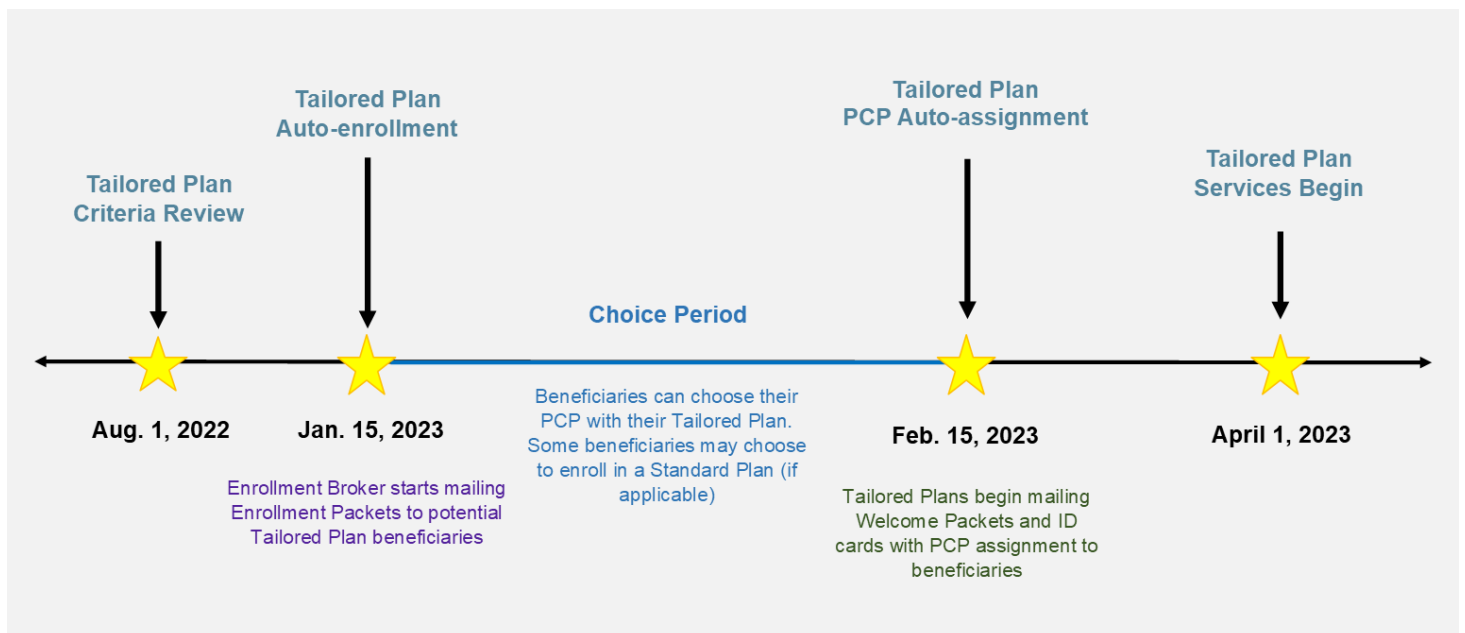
Tailored Plan Criteria Review

Aug. 1, 2022

Tailored Plan Auto-enrollment

Jan. 15, 2023

Enrollment Broker starts mailing Enrollment Packets to potential Tailored Plan beneficiaries

Choice Period

Beneficiaries can choose their PCP with their Tailored Plan. Some beneficiaries may choose to enroll in a Standard Plan (if applicable)

Tailored Plan PCP Auto-assignment

Feb. 15, 2023

Tailored Plans begin mailing Welcome Packets and ID cards with PCP assignment to beneficiaries

Tailored Plan Services Begin

April 1, 2023